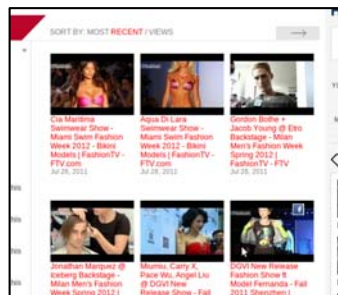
SORT BY: MOST RECENT / VIEWS

Cia Maritima Swimwear Show - Miami Swim Fashion Week 2012 - Bikini Models | FashionTV - FTV.com
Jul 28, 2011

Aqua Di Lara Swimwear Show - Miami Swim Fashion Week 2012 - Bikini Models | FashionTV - FTV.com
Jul 28, 2011

Gordon Bothe + Jacob Young @ Etro Backstage - Milan Men's Fashion Week Spring 2012 | FashionTV - FTV
Jul 28, 2011

Jonathan Marquez @ Iceberg Backstage - Milan Men's Fashion Week Spring 2012 |

Miumiu, Carry X, Pace Wu, Angel Liu @ DGVI New Release Show - Fall

DGVI New Release Fashion Show ft Model Fernanda - Fall 2011 Shenzhen |